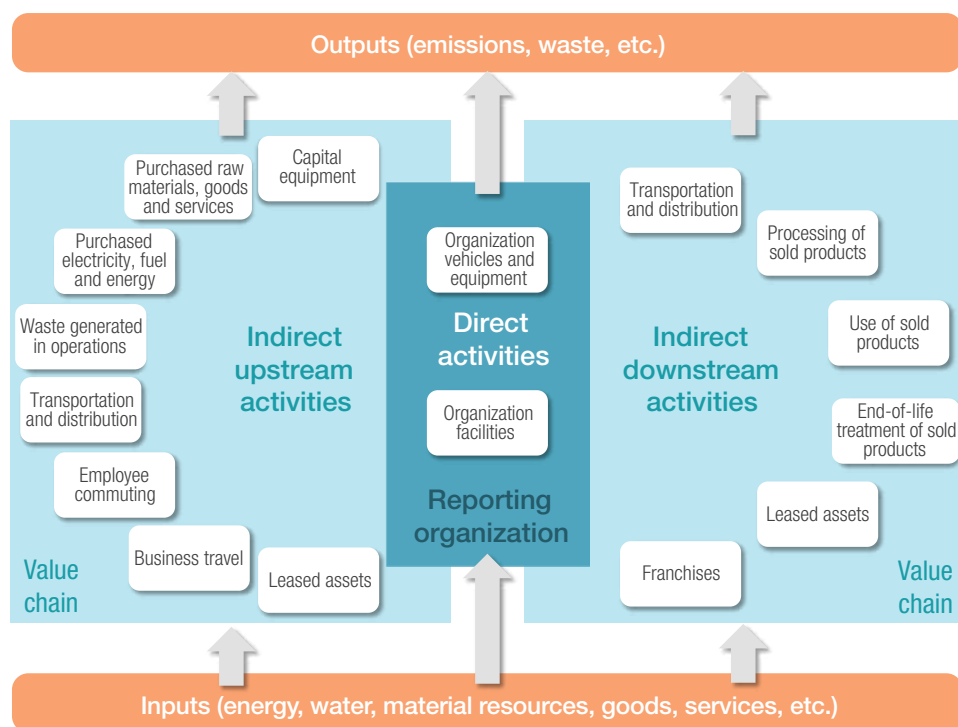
Outputs (emissions, waste, etc.)

Purchased raw materials, goods and services

Capital equipment

Purchased electricity, fuel and energy

Waste generated in operations

Transportation and distribution

Employee commuting

Business travel

Leased assets

Indirect upstream activities

Value chain

Organization vehicles and equipment

Direct activities

Organization facilities

Reporting organization

Transportation and distribution

Processing of sold products

Use of sold products

End-of-life treatment of sold products

Leased assets

Franchises

Indirect downstream activities

Value chain

Inputs (energy, water, material resources, goods, services, etc.)